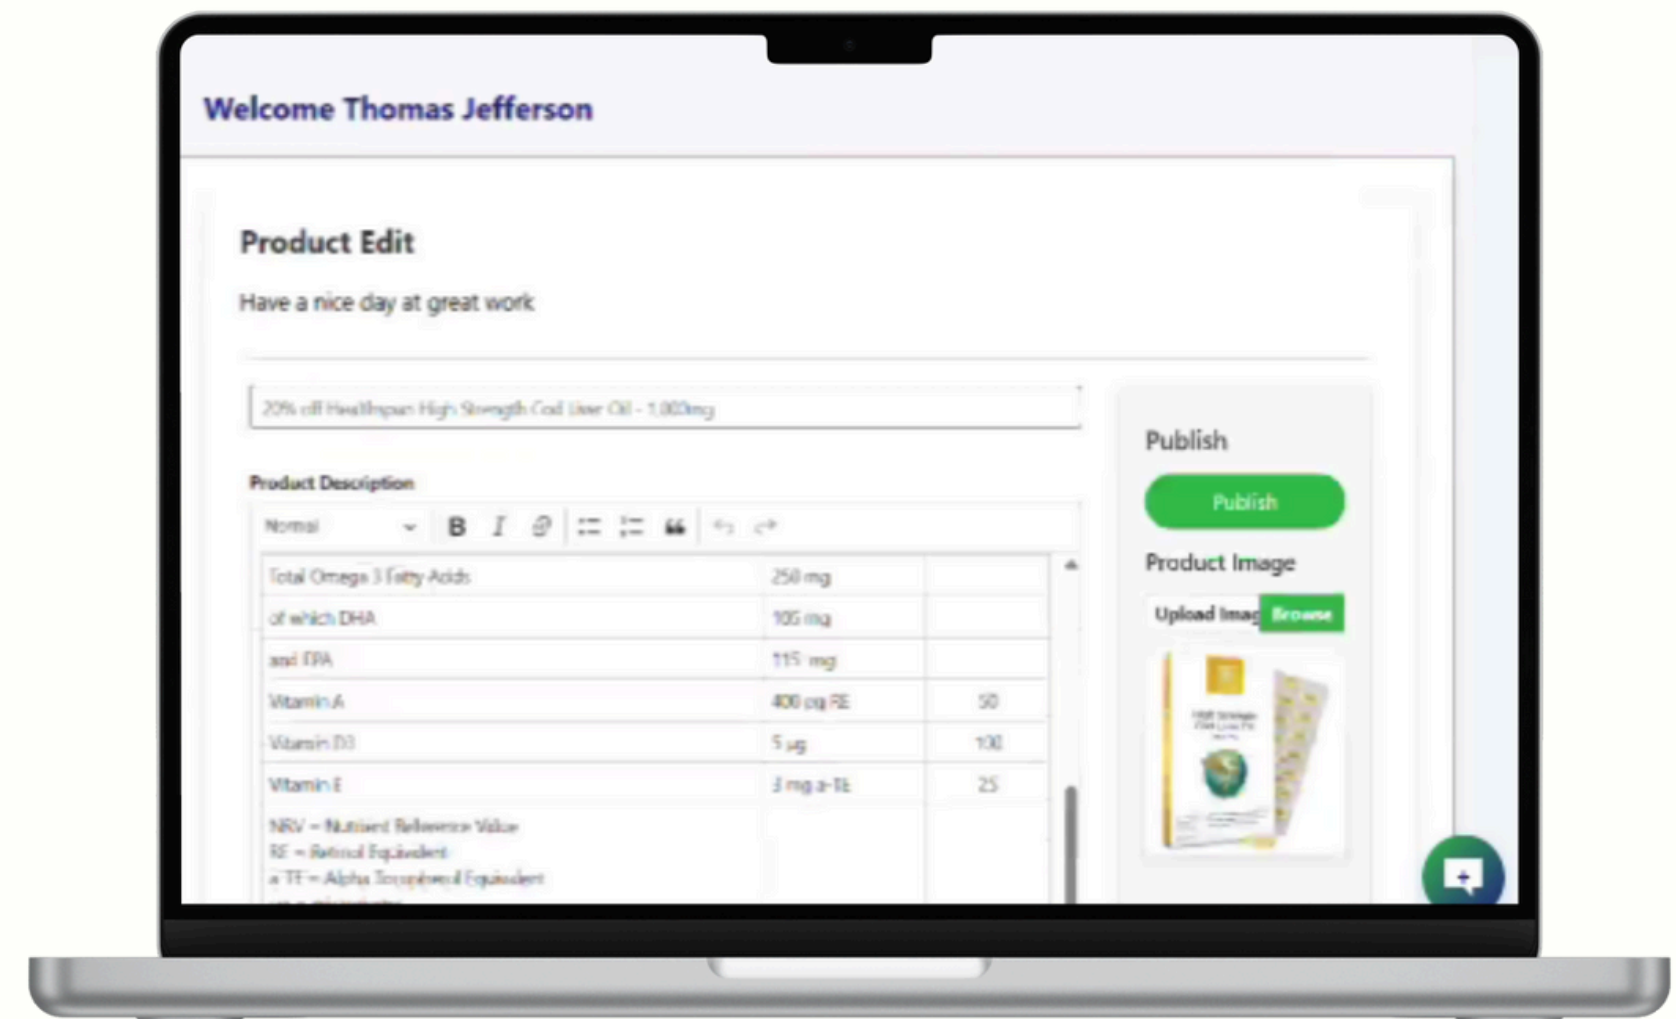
Welcome Thomas Jefferson

Product Edit

Have a nice day at great work

20% off Healthspan High Strength Cod Liver Oil - 1,000mg

Product Description

Normal

| Total Omega 3 Fatty Acids | 250 mg | |
|---|---|---|
| of which DHA | 105 mg | |
| and EPA | 115 mg | |
| Vitamin A | 400 µg RE | 50 |
| Vitamin D3 | 5 µg | 100 |
| Vitamin E | 3 mg a-TE | 25 |

NRV = Nutrient Reference Value
RE = Retinol Equivalent
a TE = Alpha Tocopherol Equivalent
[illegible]

Publish

Publish

Product Image

Upload Imag Browse